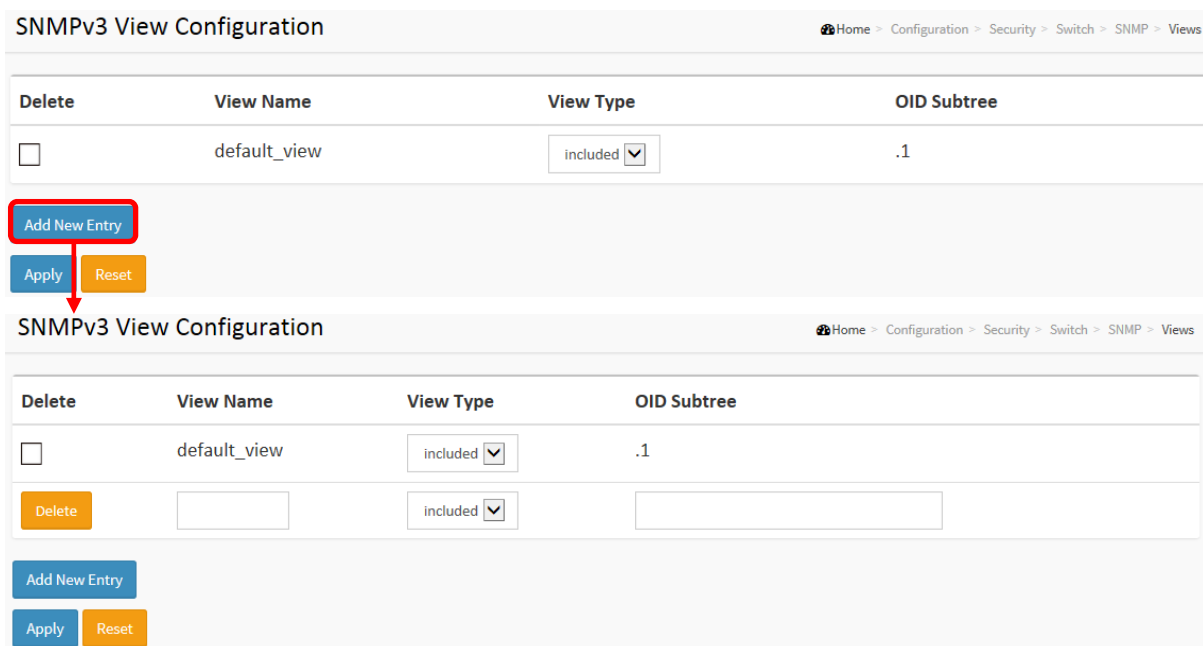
SNMPv3 View Configuration

Home > Configuration > Security > Switch > SNMP > Views

| Delete | View Name | View Type | OID Subtree |
|---|---|---|---|
| ☐ | default_view | included | .1 |

Add New Entry

Apply Reset

SNMPv3 View Configuration

Home > Configuration > Security > Switch > SNMP > Views

| Delete | View Name | View Type | OID Subtree |
|---|---|---|---|
| ☐ | default_view | included | .1 |
| Delete | | included | |

Add New Entry

Apply Reset